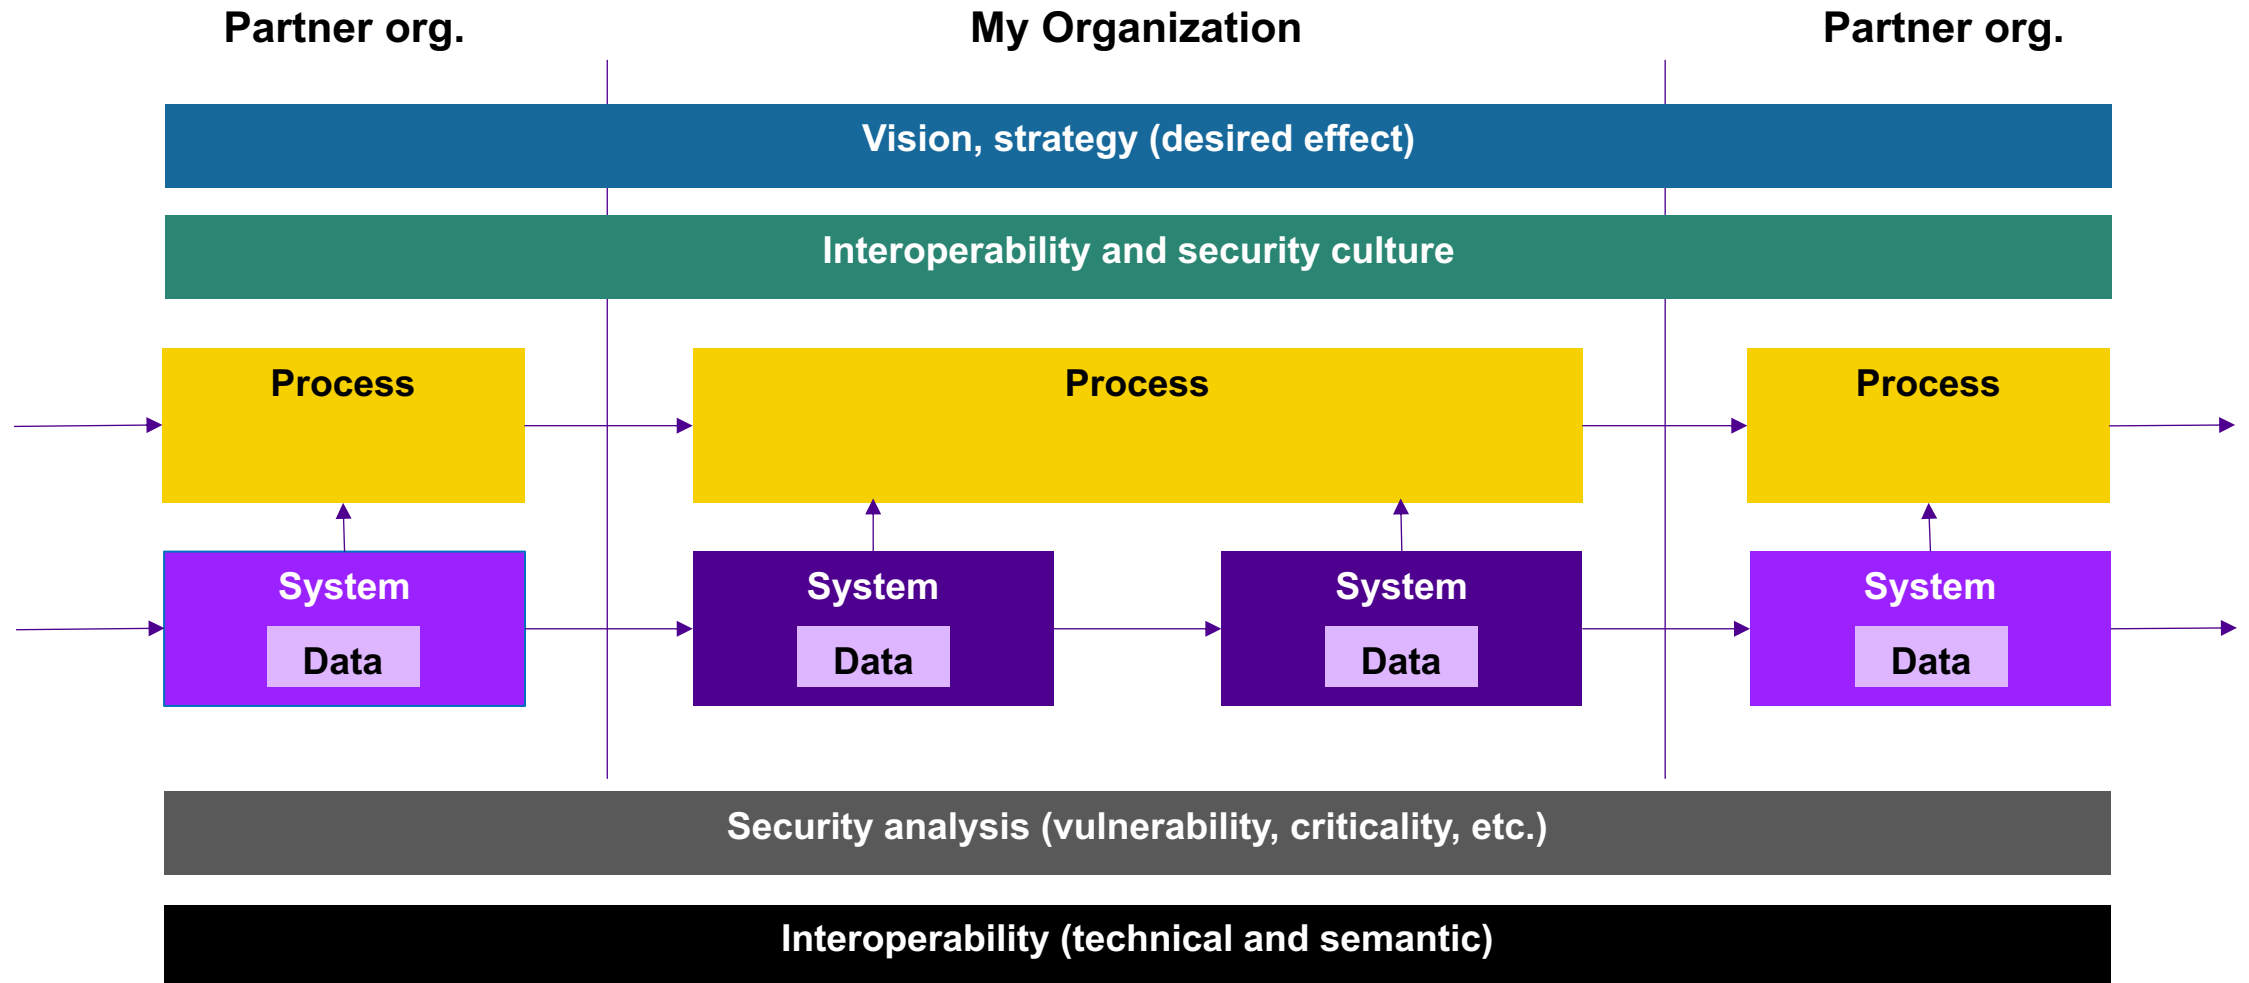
Partner org.

My Organization

Partner org.

Vision, strategy (desired effect)

Interoperability and security culture

Process

Process

Process

System

Data

System

Data

System

Data

System

Data

Security analysis (vulnerability, criticality, etc.)

Interoperability (technical and semantic)